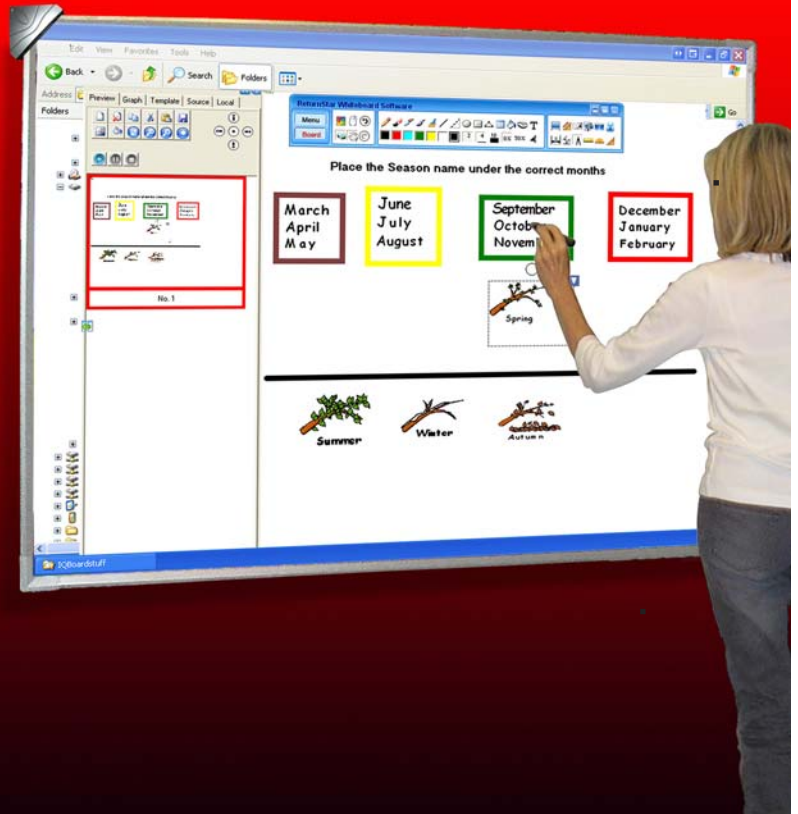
Edit View Favorites Tools Help

Back Search Folders

Address

Folders

Go

Preview Graph Template Source Local

ReturnStar Whiteboard Software

Menu

Board

No. 1

Place the Season name under the correct months

March
April
May

June
July
August

September
Octob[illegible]
Novem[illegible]

December
January
February

Spring

Summer

Winter

Autumn

IQBoardstuff